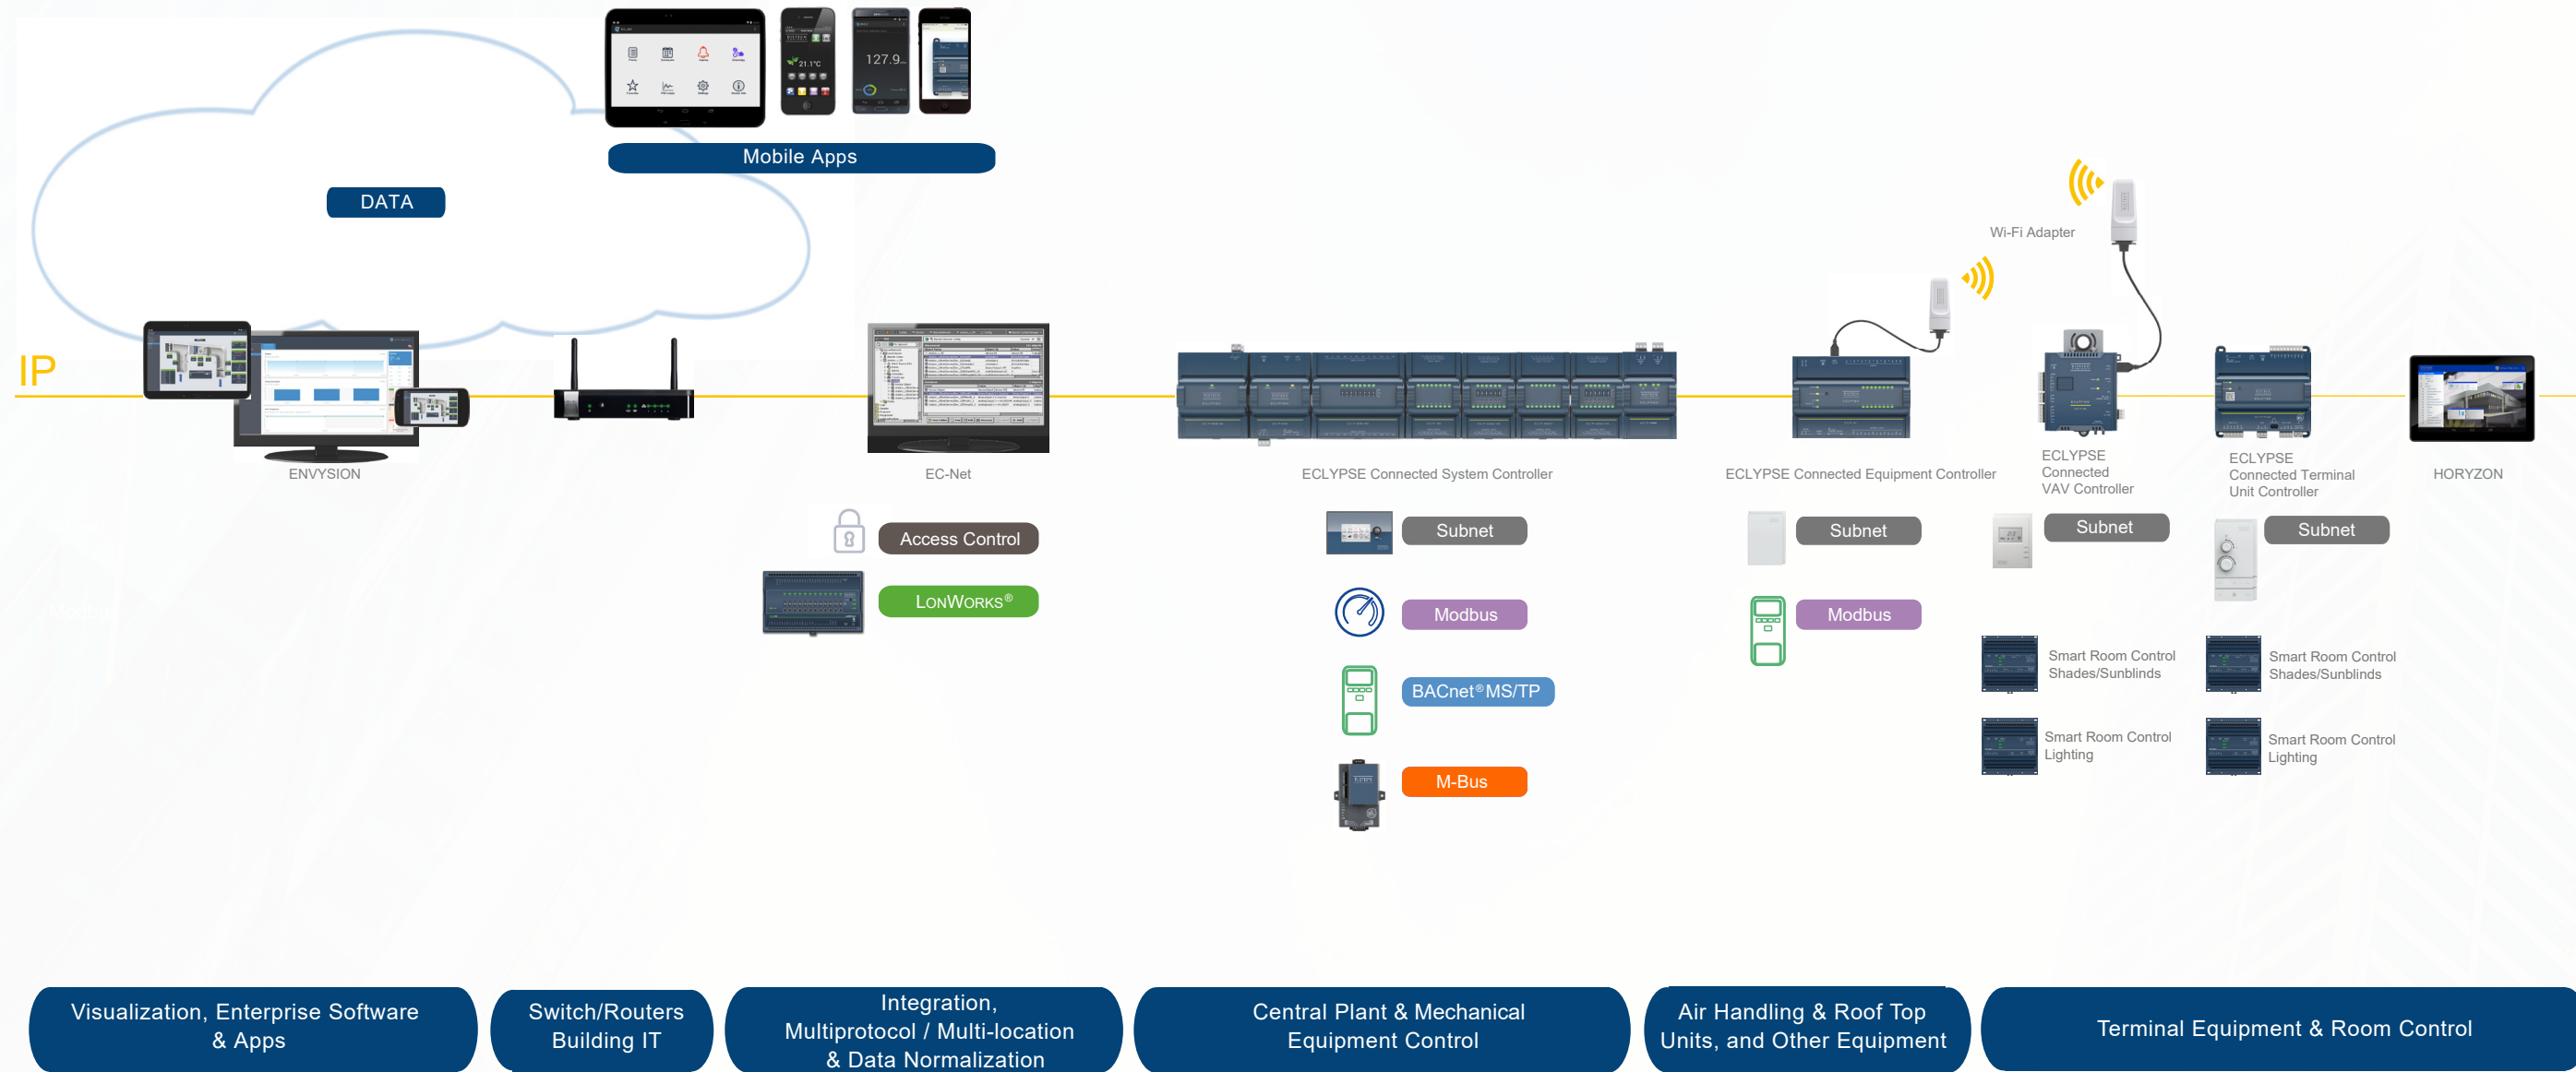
Mobile Apps

DATA

IP

ENVYSION

EC-Net

ECLYPSE Connected System Controller

Wi-Fi Adapter

ECLYPSE Connected Equipment Controller

ECLYPSE Connected VAV Controller

ECLYPSE Connected Terminal Unit Controller

HORYZON

Access Control

LONWORKS®

Subnet

Modbus

BACnet® MS/TP

M-Bus

Subnet

Modbus

Subnet

Subnet

Smart Room Control Shades/Sunblinds

Smart Room Control Shades/Sunblinds

Smart Room Control Lighting

Smart Room Control Lighting

Visualization, Enterprise Software & Apps

Switch/Routers Building IT

Integration, Multiprotocol / Multi-location & Data Normalization

Central Plant & Mechanical Equipment Control

Air Handling & Roof Top Units, and Other Equipment

Terminal Equipment & Room Control